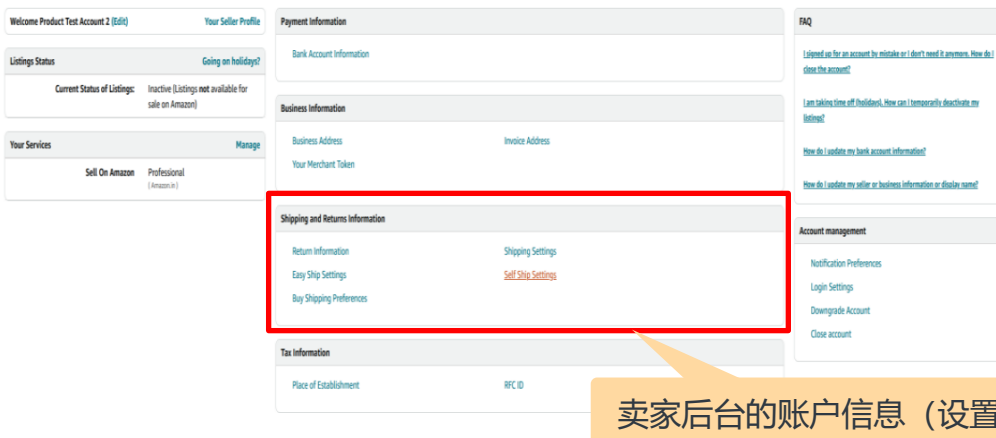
Welcome Product Test Account 2 (Edit)
Your Seller Profile

Listings Status
Going on holidays?
Current Status of Listings: Inactive (Listings not available for sale on Amazon)

Your Services
Manage
Sell On Amazon Professional (Amazon.in)

Payment Information
Bank Account Information

Business Information
Business Address
Invoice Address
Your Merchant Token

Shipping and Returns Information
Return Information
Shipping Settings
Easy Ship Settings
Self Ship Settings
Buy Shipping Preferences

Tax Information
Place of Establishment
RFC ID

FAQ
I signed up for an account by mistake or I don't need it anymore. How do I close the account?
I am taking time off (holidays). How can I temporarily deactivate my listings?
How do I update my bank account information?
How do I update my seller or business information or display name?

Account management
Notification Preferences
Login Settings
Downgrade Account
Close account

卖家后台的账户信息（设置